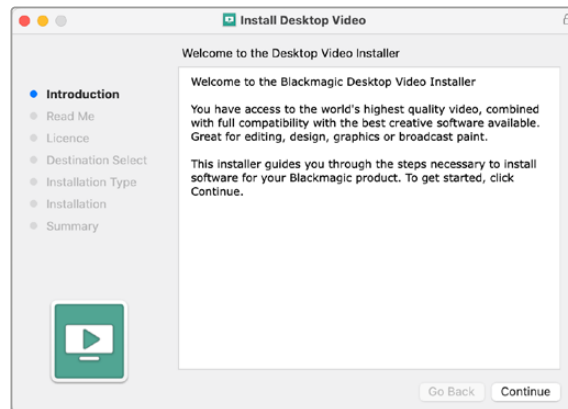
Install Desktop Video

Welcome to the Desktop Video Installer

Introduction
Read Me
Licence
Destination Select
Installation Type
Installation
Summary

Welcome to the Blackmagic Desktop Video Installer

You have access to the world's highest quality video, combined with full compatibility with the best creative software available. Great for editing, design, graphics or broadcast paint.

This installer guides you through the steps necessary to install software for your Blackmagic product. To get started, click Continue.

Go Back
Continue